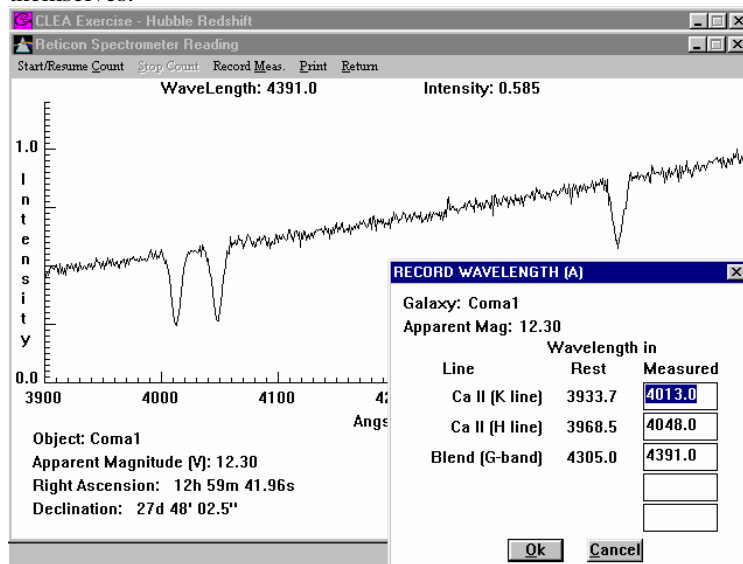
themselves.

CLEA Exercise - Hubble Redshift

Reticon Spectrometer Reading

Start/Resume Count Stop Count Record Meas. Print Return

WaveLength: 4391.0

Intensity: 0.585

1.0

I n t e n s i t y

0.0

3900

4000

4100

4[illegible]

Angs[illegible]

Object: Coma1

Apparent Magnitude (V): 12.30

Right Ascension: 12h 59m 41.96s

Declination: 27d 48' 02.5"

RECORD WAVELENGTH (A)

Galaxy: Coma1

Apparent Mag: 12.30

| Line | Wavelength in Rest | Measured |
|---|---|---|
| Ca II (K line) | 3933.7 | 4013.0 |
| Ca II (H line) | 3968.5 | 4048.0 |
| Blend (G-band) | 4305.0 | 4391.0 |
| | | |
| | | |

Ok

Cancel